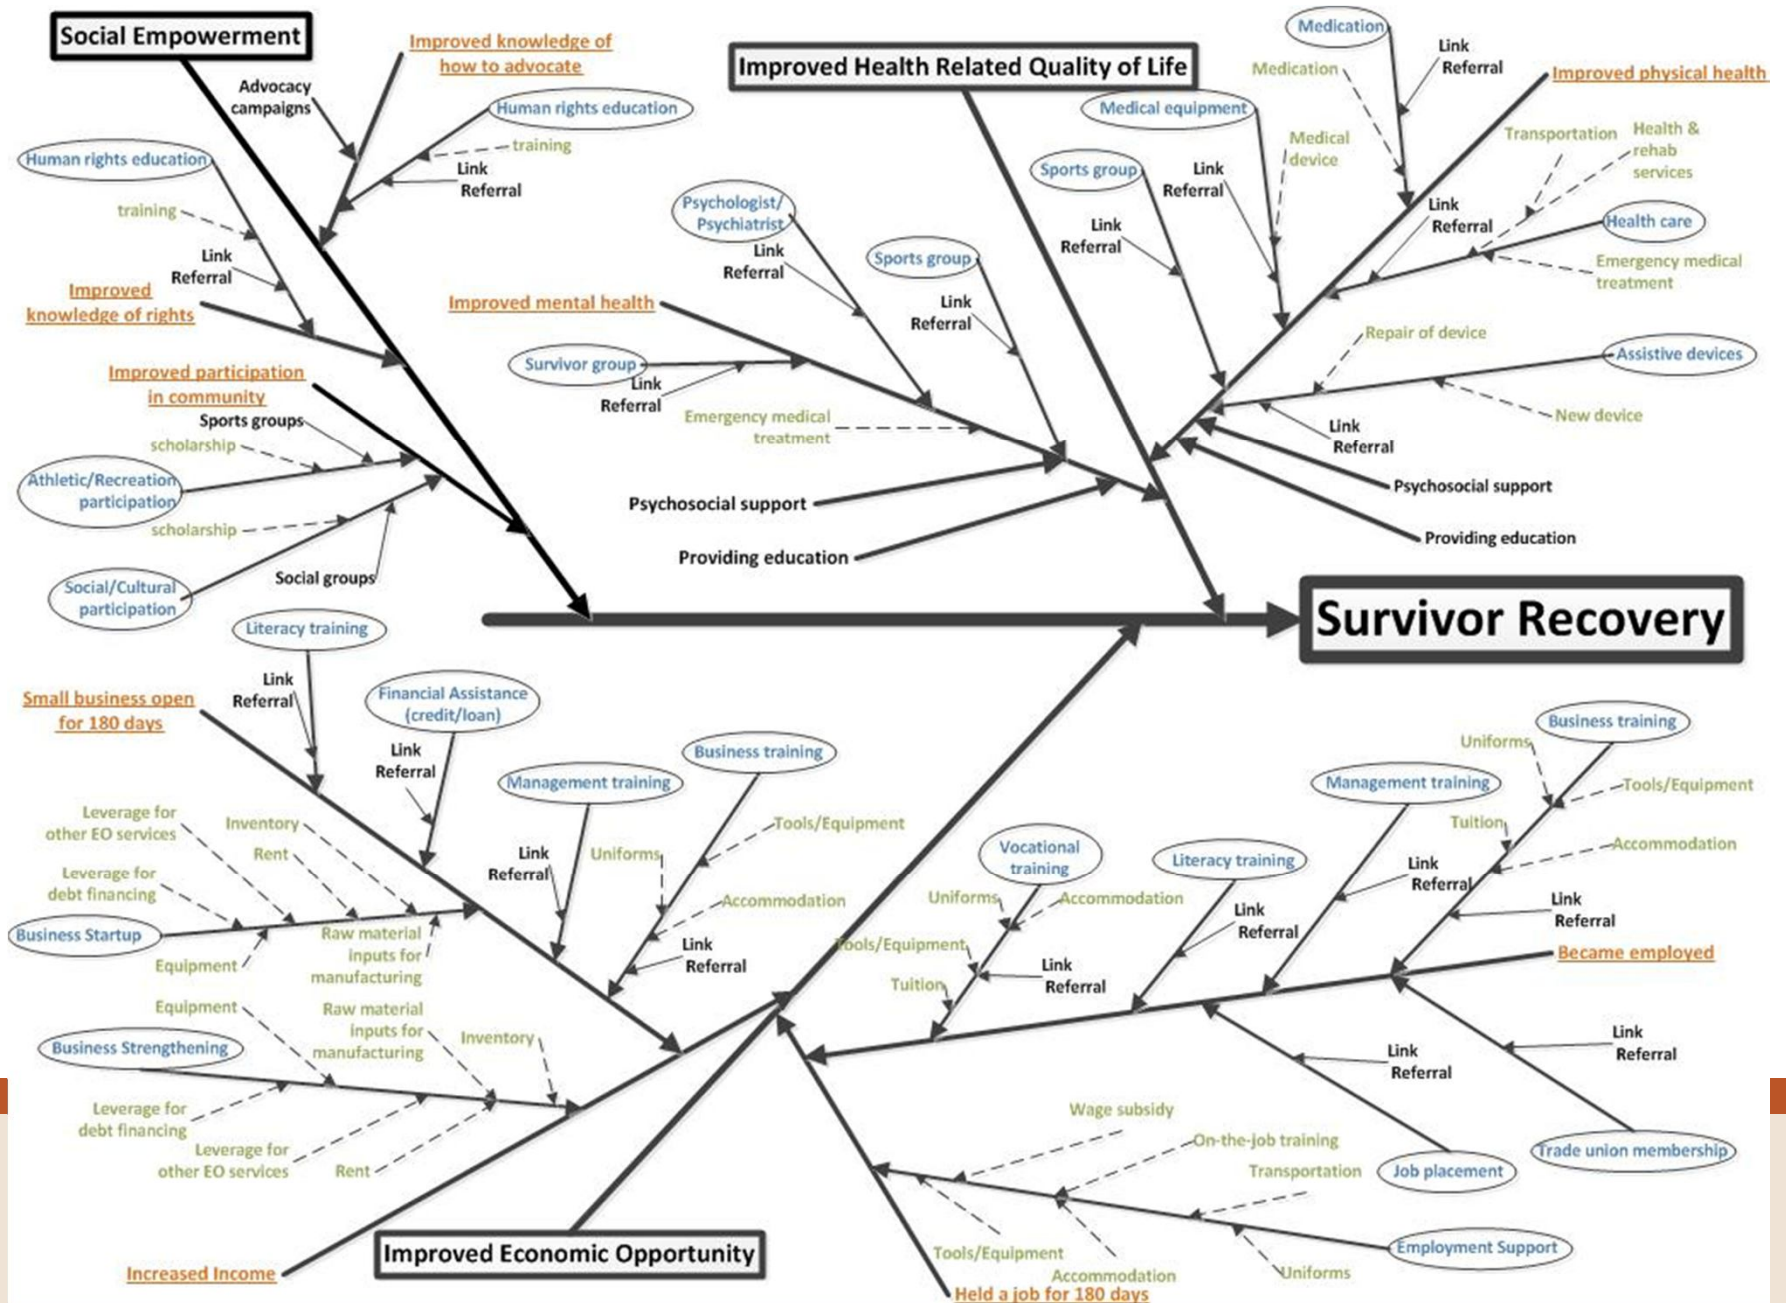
Social Empowerment

Improved knowledge of how to advocate

Advocacy campaigns

Human rights education

training

Link Referral

Human rights education

training

Link Referral

Improved knowledge of rights

Improved participation in community

Sports groups

scholarship

Athletic/Recreation participation

scholarship

Social/Cultural participation

Social groups

Improved Health Related Quality of Life

Psychologist/ Psychiatrist

Link Referral

Sports group

Link Referral

Improved mental health

Survivor group

Link Referral

Emergency medical treatment

Psychosocial support

Providing education

Medication

Link Referral

Medication

Improved physical health

Medical equipment

Medical device

Sports group

Link Referral

Link Referral

Transportation

Health & rehab services

Link Referral

Health care

Emergency medical treatment

Repair of device

Assistive devices

New device

Link Referral

Psychosocial support

Providing education

Survivor Recovery

Literacy training

Link Referral

Small business open for 180 days

Financial Assistance (credit/loan)

Link Referral

Business training

Management training

Link Referral

Uniforms

Tools/Equipment

Accommodation

Link Referral

Leverage for other EO services

Inventory

Rent

Leverage for debt financing

Business Startup

Raw material inputs for manufacturing

Equipment

Equipment

Raw material inputs for manufacturing

Inventory

Business Strengthening

Leverage for debt financing

Leverage for other EO services

Rent

Improved Economic Opportunity

Increased Income

Vocational training

Uniforms

Accommodation

Tools/Equipment

Link Referral

Tuition

Literacy training

Link Referral

Management training

Link Referral

Tuition

Business training

Uniforms

Tools/Equipment

Accommodation

Link Referral

Became employed

Link Referral

Link Referral

Wage subsidy

On-the-job training

Transportation

Job placement

Trade union membership

Employment Support

Tools/Equipment

Accommodation

Uniforms

Held a job for 180 days